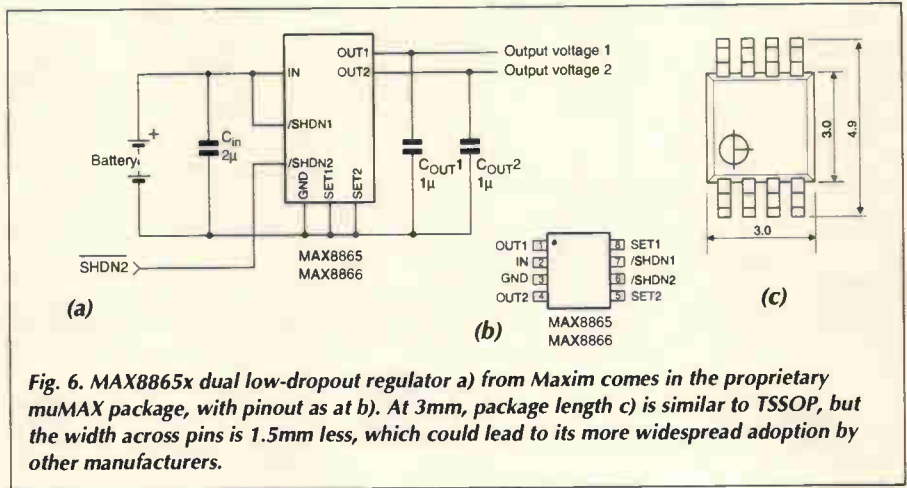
OUT1
OUT2
Output voltage 1
Output voltage 2
IN
/SHDN1
/SHDN2
GND
SET1
SET2
Battery
+
$C_{in}$
2µ
$C_{OUT}1$
1µ
$C_{OUT}2$
1µ
MAX8865
MAX8866
$\overline{SHDN2}$
(a)

OUT1 1
IN 2
GND 3
OUT2 4
8 SET1
7 /SHDN1
6 /SHDN2
5 SET2
MAX8865
MAX8866
(b)

3.0
4.9
3.0
(c)

Fig. 6. MAX8865x dual low-dropout regulator a) from Maxim comes in the proprietary muMAX package, with pinout as at b). At 3mm, package length c) is similar to TSSOP, but the width across pins is 1.5mm less, which could lead to its more widespread adoption by other manufacturers.